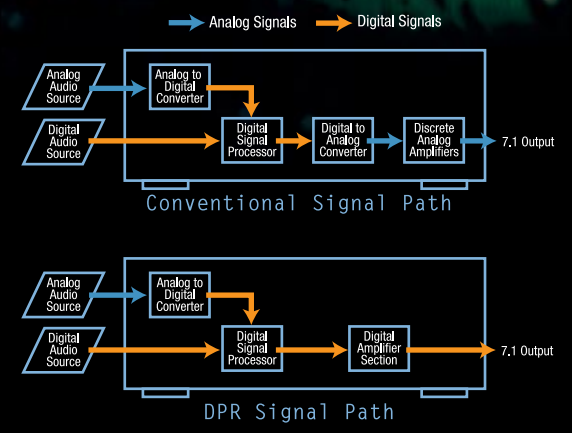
Analog Signals Digital Signals

Analog Audio Source

Analog to Digital Converter

Digital Audio Source

Digital Signal Processor

Digital to Analog Converter

Discrete Analog Amplifiers

7.1 Output

Conventional Signal Path

Analog Audio Source

Analog to Digital Converter

Digital Audio Source

Digital Signal Processor

Digital Amplifier Section

7.1 Output

DPR Signal Path